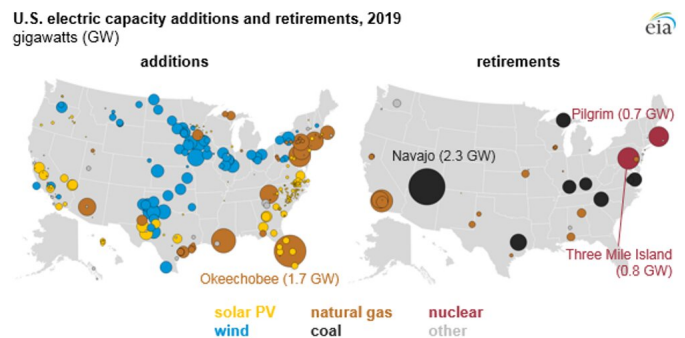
U.S. electric capacity additions and retirements, 2019
gigawatts (GW)

eia

additions

Okeechobee (1.7 GW)

retirements

Pilgrim (0.7 GW)

Navajo (2.3 GW)

Three Mile Island (0.8 GW)

solar PV
wind

natural gas
coal

nuclear
other